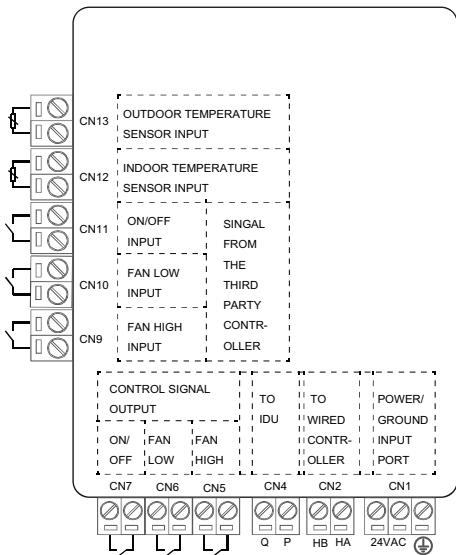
CN13
OUTDOOR TEMPERATURE SENSOR INPUT

CN12
INDOOR TEMPERATURE SENSOR INPUT

CN11
ON/OFF INPUT

CN10
FAN LOW INPUT

CN9
FAN HIGH INPUT

SINGAL FROM THE THIRD PARTY CONTR-OLLER

CONTROL SIGNAL OUTPUT

ON/ OFF

FAN LOW

FAN HIGH

TO IDU

TO WIRED CONTR-OLLER

POWER/ GROUND INPUT PORT

CN7 CN6 CN5 CN4 CN2 CN1

Q P HB HA 24VAC